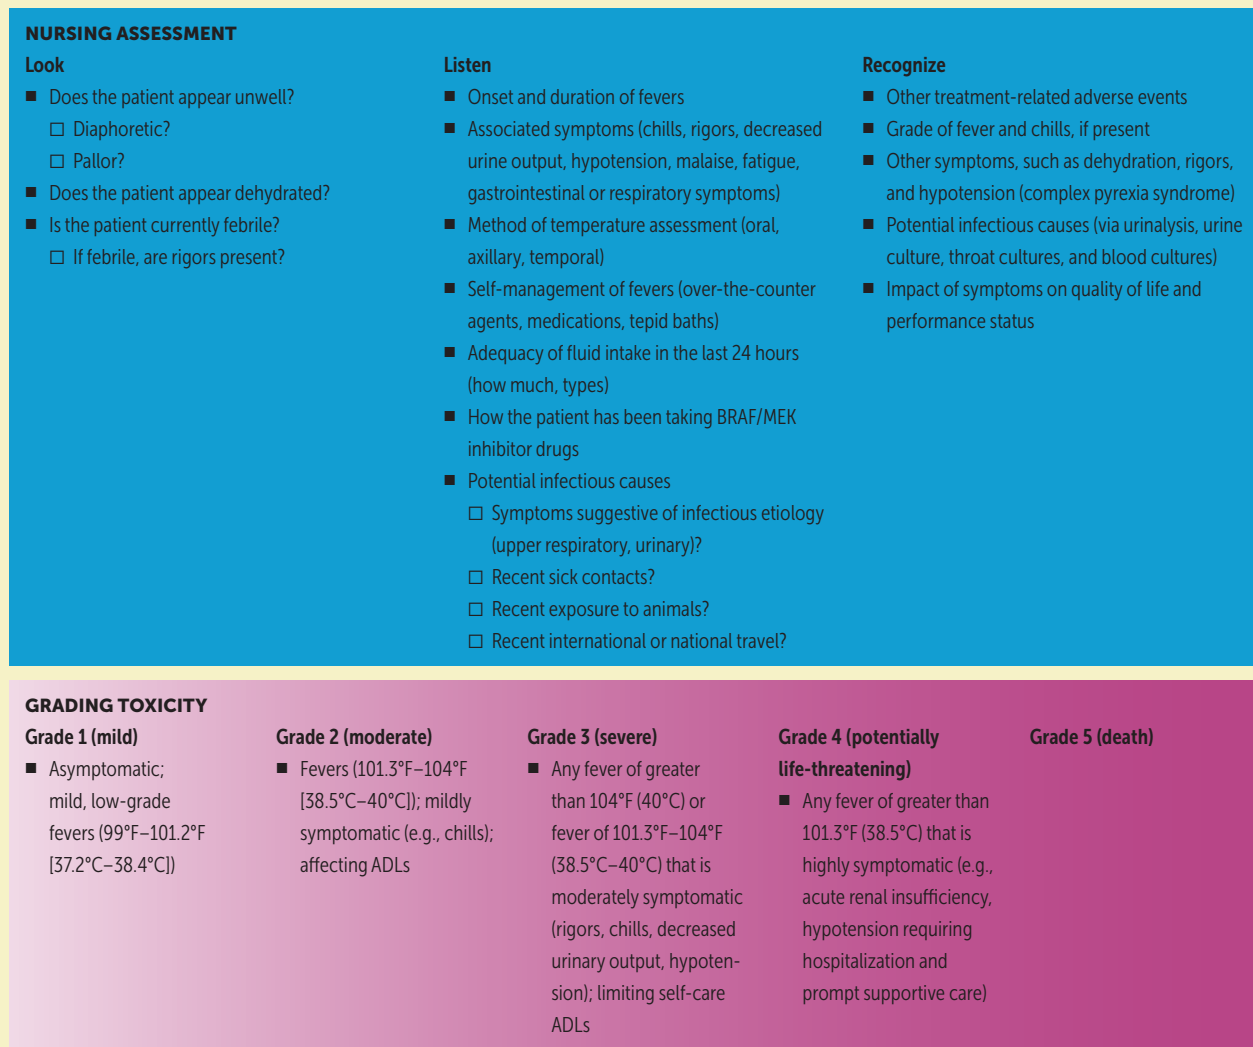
NURSING ASSESSMENT

Look

■ Does the patient appear unwell?
□ Diaphoretic?
□ Pallor?
■ Does the patient appear dehydrated?
■ Is the patient currently febrile?
□ If febrile, are rigors present?

Listen

■ Onset and duration of fevers
■ Associated symptoms (chills, rigors, decreased urine output, hypotension, malaise, fatigue, gastrointestinal or respiratory symptoms)
■ Method of temperature assessment (oral, axillary, temporal)
■ Self-management of fevers (over-the-counter agents, medications, tepid baths)
■ Adequacy of fluid intake in the last 24 hours (how much, types)
■ How the patient has been taking BRAF/MEK inhibitor drugs
■ Potential infectious causes
□ Symptoms suggestive of infectious etiology (upper respiratory, urinary)?
□ Recent sick contacts?
□ Recent exposure to animals?
□ Recent international or national travel?

Recognize

■ Other treatment-related adverse events
■ Grade of fever and chills, if present
■ Other symptoms, such as dehydration, rigors, and hypotension (complex pyrexia syndrome)
■ Potential infectious causes (via urinalysis, urine culture, throat cultures, and blood cultures)
■ Impact of symptoms on quality of life and performance status

GRADING TOXICITY

Grade 1 (mild)

■ Asymptomatic; mild, low-grade fevers (99°F–101.2°F [37.2°C–38.4°C])

Grade 2 (moderate)

■ Fevers (101.3°F–104°F [38.5°C–40°C]); mildly symptomatic (e.g., chills); affecting ADLs

Grade 3 (severe)

■ Any fever of greater than 104°F (40°C) or fever of 101.3°F–104°F (38.5°C–40°C) that is moderately symptomatic (rigors, chills, decreased urinary output, hypotension); limiting self-care ADLs

Grade 4 (potentially life-threatening)

■ Any fever of greater than 101.3°F (38.5°C) that is highly symptomatic (e.g., acute renal insufficiency, hypotension requiring hospitalization and prompt supportive care)

Grade 5 (death)